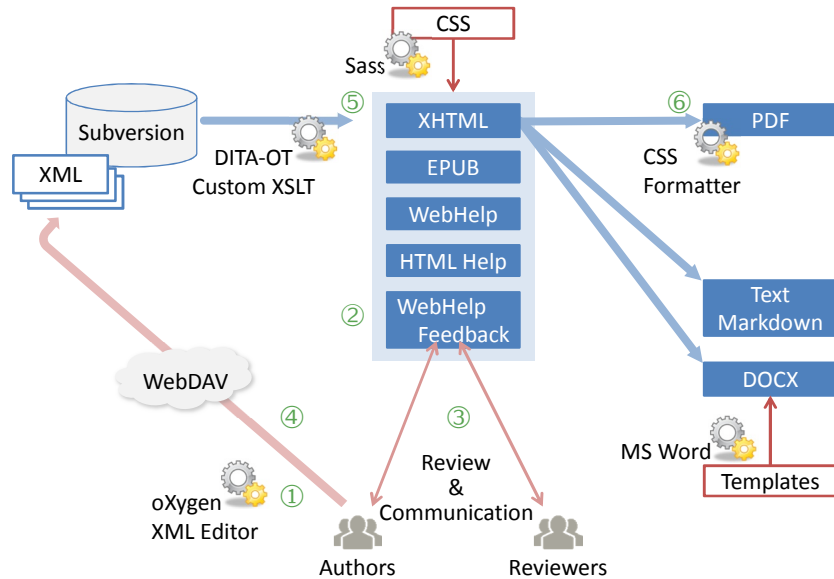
CSS

Sass

Subversion

XML

⑤

DITA-OT
Custom XSLT

XHTML

EPUB

WebHelp

HTML Help

②

WebHelp
Feedback

⑥

PDF

CSS
Formatter

Text
Markdown

DOCX

WebDAV

④

③

Review
&
Communication

MS Word

Templates

oXygen
XML Editor

①

Authors

Reviewers